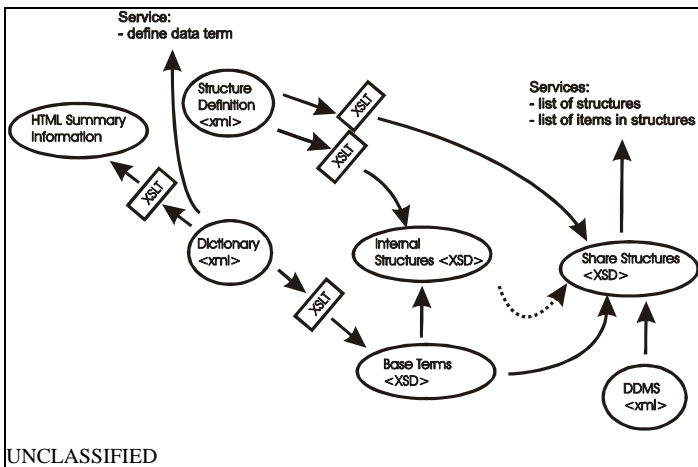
Service:
- define data term

Structure Definition <xml>

XSLT

XSLT

Services:
- list of structures
- list of items in structures

HTML Summary Information

XSLT

Dictionary <xml>

Internal Structures <XSD>

Share Structures <XSD>

XSLT

Base Terms <XSD>

DDMS <xml>

UNCLASSIFIED